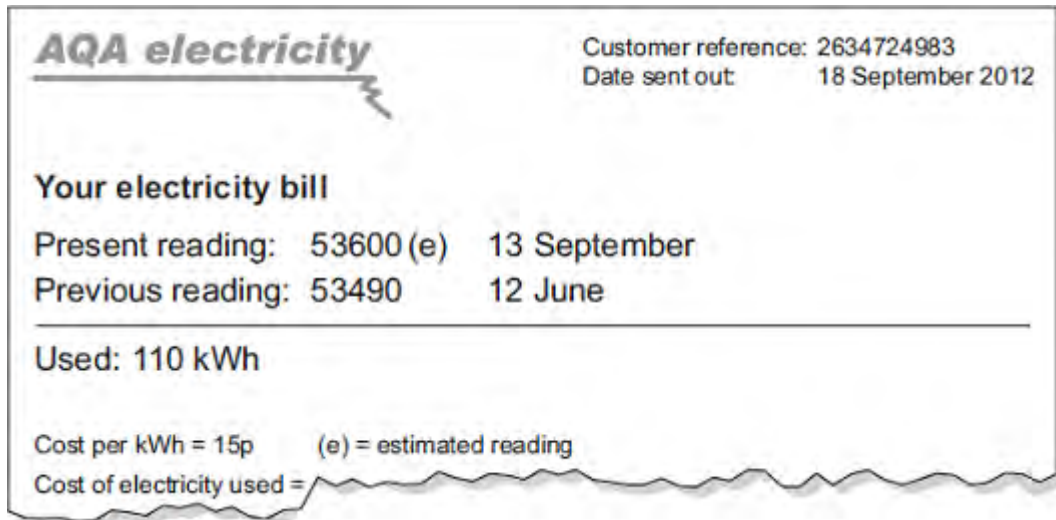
AQA electricity

Customer reference: 2634724983
Date sent out: 18 September 2012

Your electricity bill

Present reading: 53600 (e) 13 September
Previous reading: 53490 12 June

Used: 110 kWh

Cost per kWh = 15p (e) = estimated reading
Cost of electricity used =